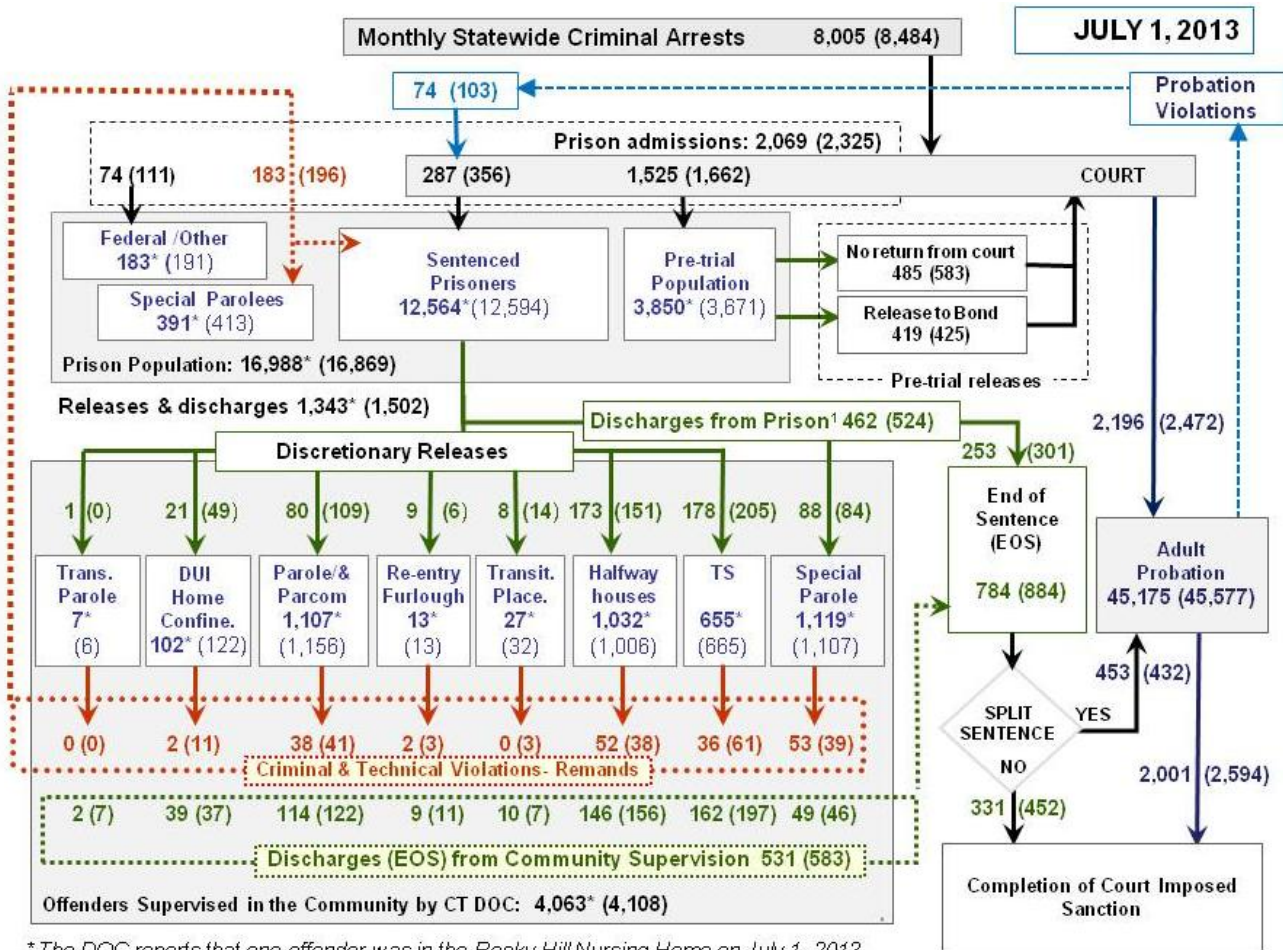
JULY 1, 2013

Monthly Statewide Criminal Arrests 8,005 (8,484)

74 (103)

Probation Violations

Prison admissions: 2,069 (2,325)

74 (111) 183 (196) 287 (356) 1,525 (1,662) COURT

Federal /Other 183* (191)

Special Parolees 391* (413)

Sentenced Prisoners 12,564*(12,594)

Pre-trial Population 3,850* (3,671)

No return from court 485 (583)

Release to Bond 419 (425)

Pre-trial releases

Prison Population: 16,988* (16,869)

Releases & discharges 1,343* (1,502)

Discharges from Prison¹ 462 (524)

2,196 (2,472)

Discretionary Releases

253 (301)

1 (0) 21 (49) 80 (109) 9 (6) 8 (14) 173 (151) 178 (205) 88 (84)

End of Sentence (EOS) 784 (884)

Adult Probation 45,175 (45,577)

Trans. Parole 7* (6)

DUI Home Confine. 102* (122)

Parole/& Parcom 1,107* (1,156)

Re-entry Furlough 13* (13)

Transit. Place. 27* (32)

Halfway houses 1,032* (1,006)

TS 655* (665)

Special Parole 1,119* (1,107)

453 (432)

0 (0) 2 (11) 38 (41) 2 (3) 0 (3) 52 (38) 36 (61) 53 (39)

SPLIT SENTENCE YES NO

Criminal & Technical Violations- Remands

2,001 (2,594)

2 (7) 39 (37) 114 (122) 9 (11) 10 (7) 146 (156) 162 (197) 49 (46)

331 (452)

Discharges (EOS) from Community Supervision 531 (583)

Completion of Court Imposed Sanction

Offenders Supervised in the Community by CT DOC: 4,063* (4,108)

* The DOC reports that one offender was in the Rocky Hill Nursing Home on July 1, 2013